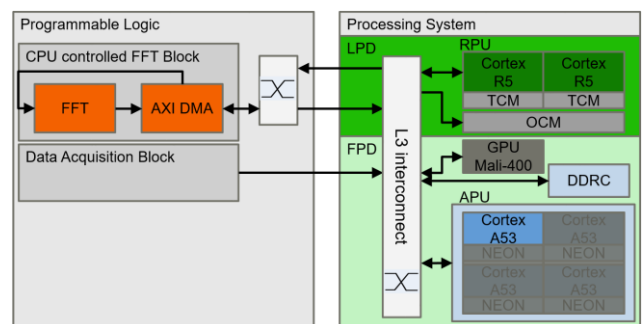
Programmable Logic

CPU controlled FFT Block

FFT

AXI DMA

Data Acquisition Block

Processing System

LPD

RPU

Cortex R5

Cortex R5

TCM

TCM

OCM

FPD

GPU Mali-400

DDRC

L3 interconnect

APU

Cortex A53

Cortex A53

NEON

NEON

Cortex A53

Cortex A53

NEON

NEON